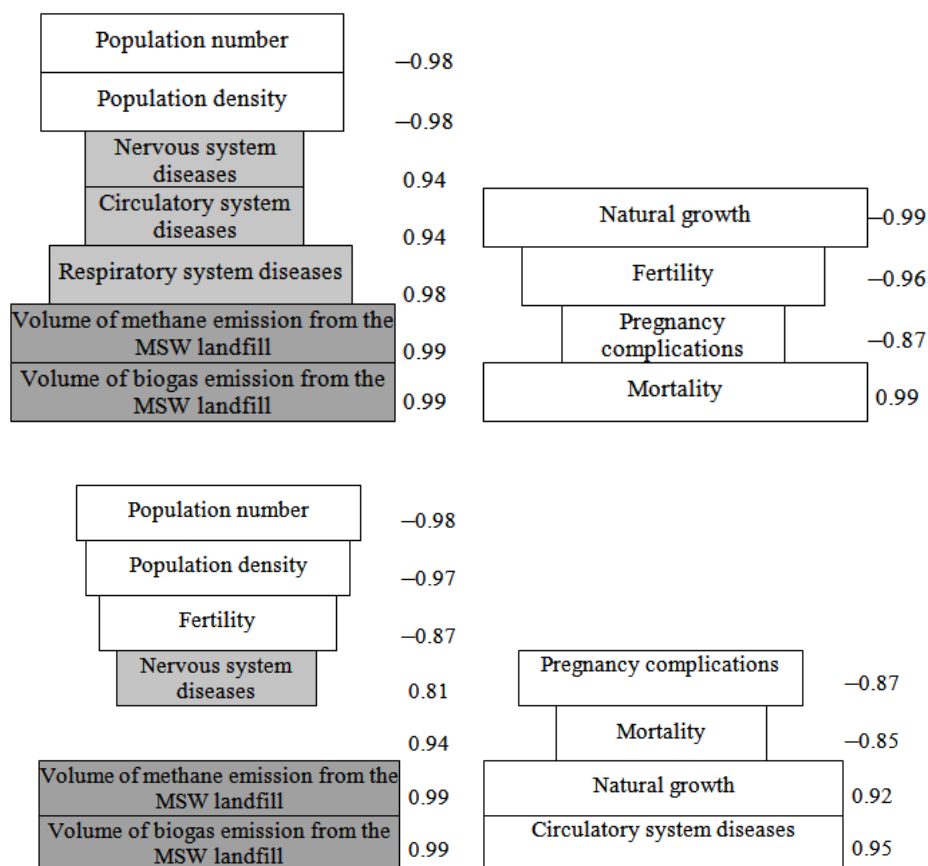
Population number
–0.98
Population density
–0.98
Nervous system diseases
0.94
Circulatory system diseases
0.94
Respiratory system diseases
0.98
Volume of methane emission from the MSW landfill
0.99
Volume of biogas emission from the MSW landfill
0.99

Natural growth
–0.99
Fertility
–0.96
Pregnancy complications
–0.87
Mortality
0.99

Population number
–0.98
Population density
–0.97
Fertility
–0.87
Nervous system diseases
0.81
0.94
Volume of methane emission from the MSW landfill
0.99
Volume of biogas emission from the MSW landfill
0.99

Pregnancy complications
–0.87
Mortality
–0.85
Natural growth
0.92
Circulatory system diseases
0.95